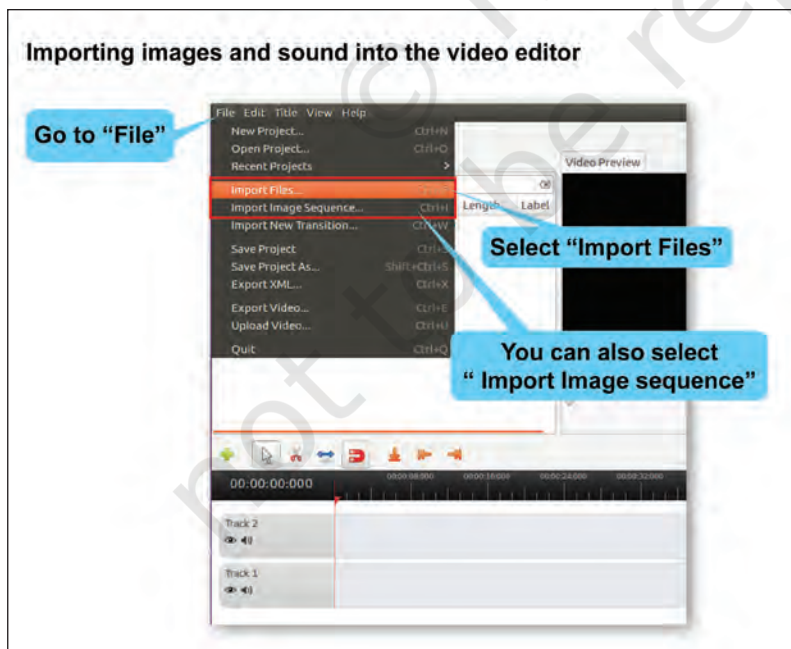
Importing images and sound into the video editor

Go to "File"

File Edit Title View Help

New Project... Ctrl+N
Open Project... Ctrl+O
Recent Projects >
Import Files... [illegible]
Import Image Sequence... Ctrl+I
Import New Transition... Ctrl+W
Save Project Ctrl+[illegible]
Save Project As... Shift+Ctrl+S
Export XML... Ctrl+X
Export Video... Ctrl+E
Upload Video... Ctrl+U
Quit Ctrl+Q

Length Label

Video Preview

Select "Import Files"

You can also select " Import Image sequence"

00:00:00:000

00:00:08:000 00:00:16:000 00:00:24:000 00:00:32:000

Track 2

Track 1

not to be re